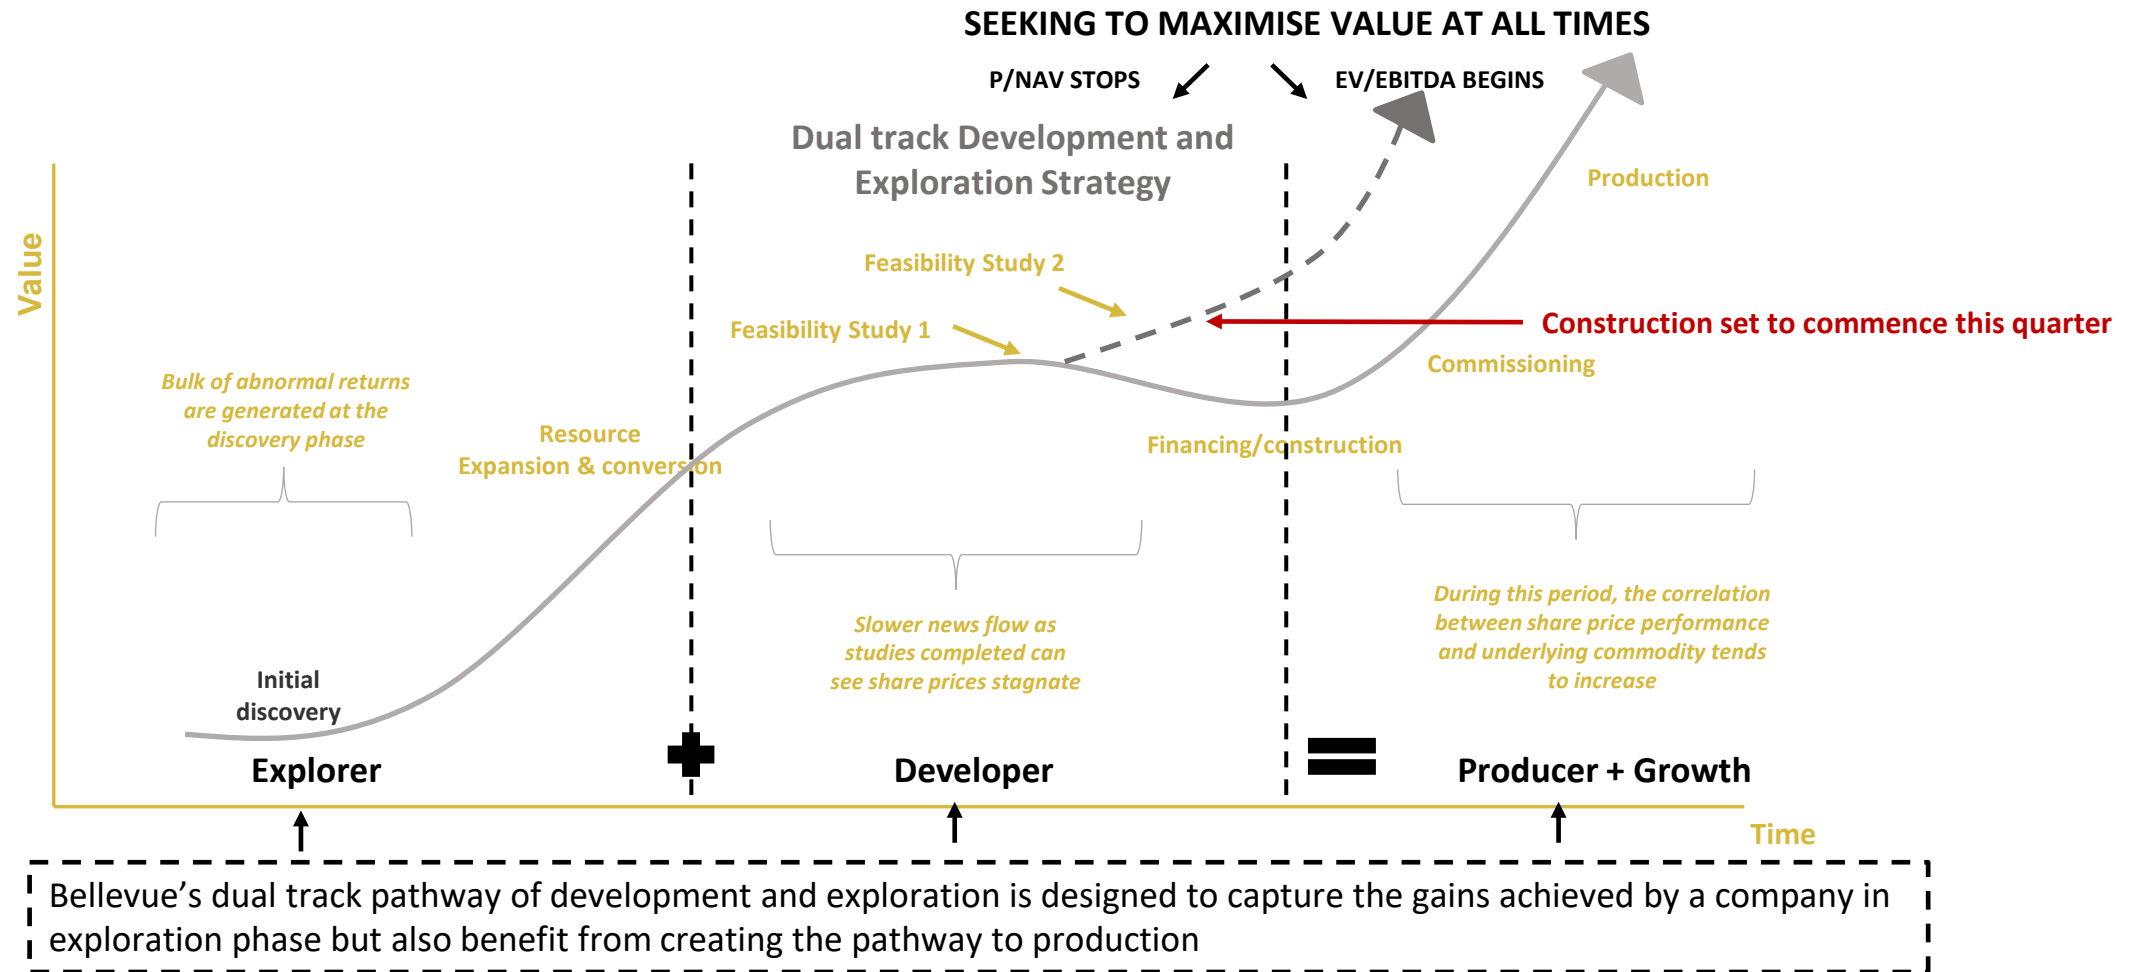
SEEKING TO MAXIMISE VALUE AT ALL TIMES

P/NAV STOPS

EV/EBITDA BEGINS

Dual track Development and Exploration Strategy

Value

Production

Feasibility Study 2

Feasibility Study 1

Construction set to commence this quarter

Commissioning

Bulk of abnormal returns are generated at the discovery phase

Resource Expansion & conversion

Financing/construction

Slower news flow as studies completed can see share prices stagnate

During this period, the correlation between share price performance and underlying commodity tends to increase

Initial discovery

Explorer

Developer

Producer + Growth

Time

Bellevue's dual track pathway of development and exploration is designed to capture the gains achieved by a company in exploration phase but also benefit from creating the pathway to production